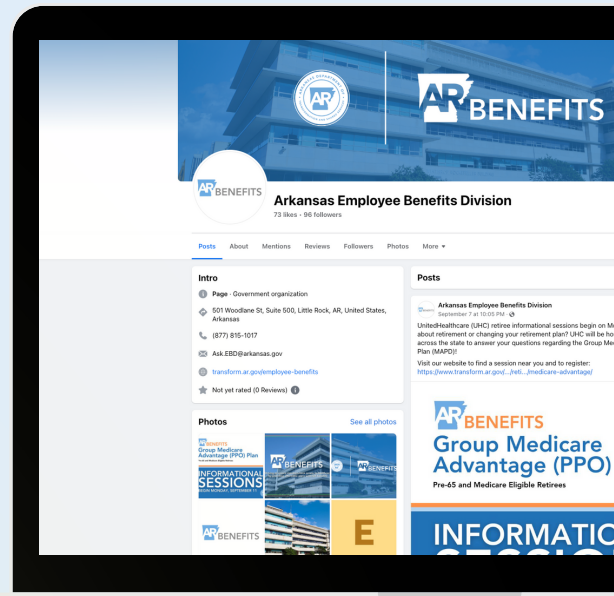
AR BENEFITS

AR BENEFITS

Arkansas Employee Benefits Division
73 likes · 96 followers

Posts About Mentions Reviews Followers Photos More

Intro

Page · Government organization

501 Woodlane St, Suite 500, Little Rock, AR, United States, Arkansas

(877) 815-1017

Ask.EBD@arkansas.gov

transform.ar.gov/employee-benefits

Not yet rated (0 Reviews)

Photos
See all photos

AR BENEFITS Group Medicare Advantage (PPO) Plan

INFORMATIONAL SESSIONS

AR BENEFITS

AR BENEFITS

AR BENEFITS

E

Posts

Arkansas Employee Benefits Division
September 7 at 10:00 PM ·

UnitedHealthcare (UHC) retiree informational sessions begin on M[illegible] about retirement or changing your retirement plan? UHC will be ho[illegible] across the state to answer your questions regarding the Group Me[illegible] Plan (MAPD)!

Visit our website to find a session near you and to register:
https://www.transform.ar.gov/.../reti.../medicare-advantage/

AR BENEFITS
Group Medicare Advantage (PPO)
Pre-65 and Medicare Eligible Retirees

INFORMATIO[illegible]